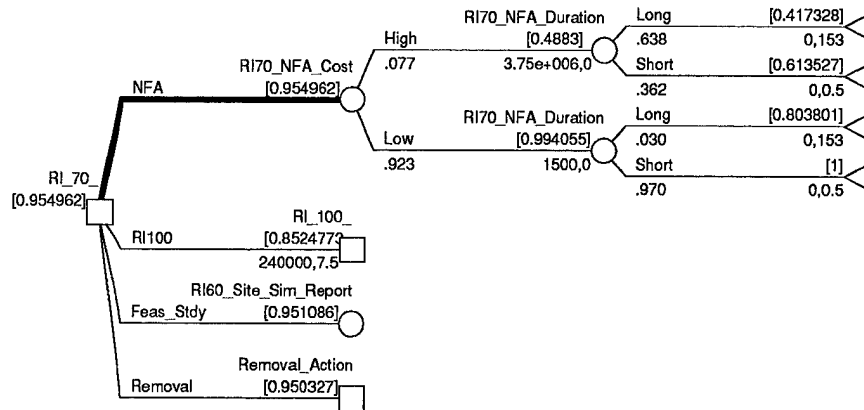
RI70_NFA_Duration
[0.4883]
3.75e+006,0

High
.077

Long
.638

[0.417328]
0,153

Short
.362

[0.613527]
0,0.5

NFA

RI70_NFA_Cost
[0.954962]

RI70_NFA_Duration
[0.994055]
1500,0

Low
.923

Long
.030

[0.803801]
0,153

Short
.970

[1]
0,0.5

RI_70_
[0.954962]

RI100

RI_100_
[0.8524773
240000,7.5

RI60_Site_Sim_Report
Feas_Stdy
[0.951086]

Removal_Action
Removal
[0.950327]